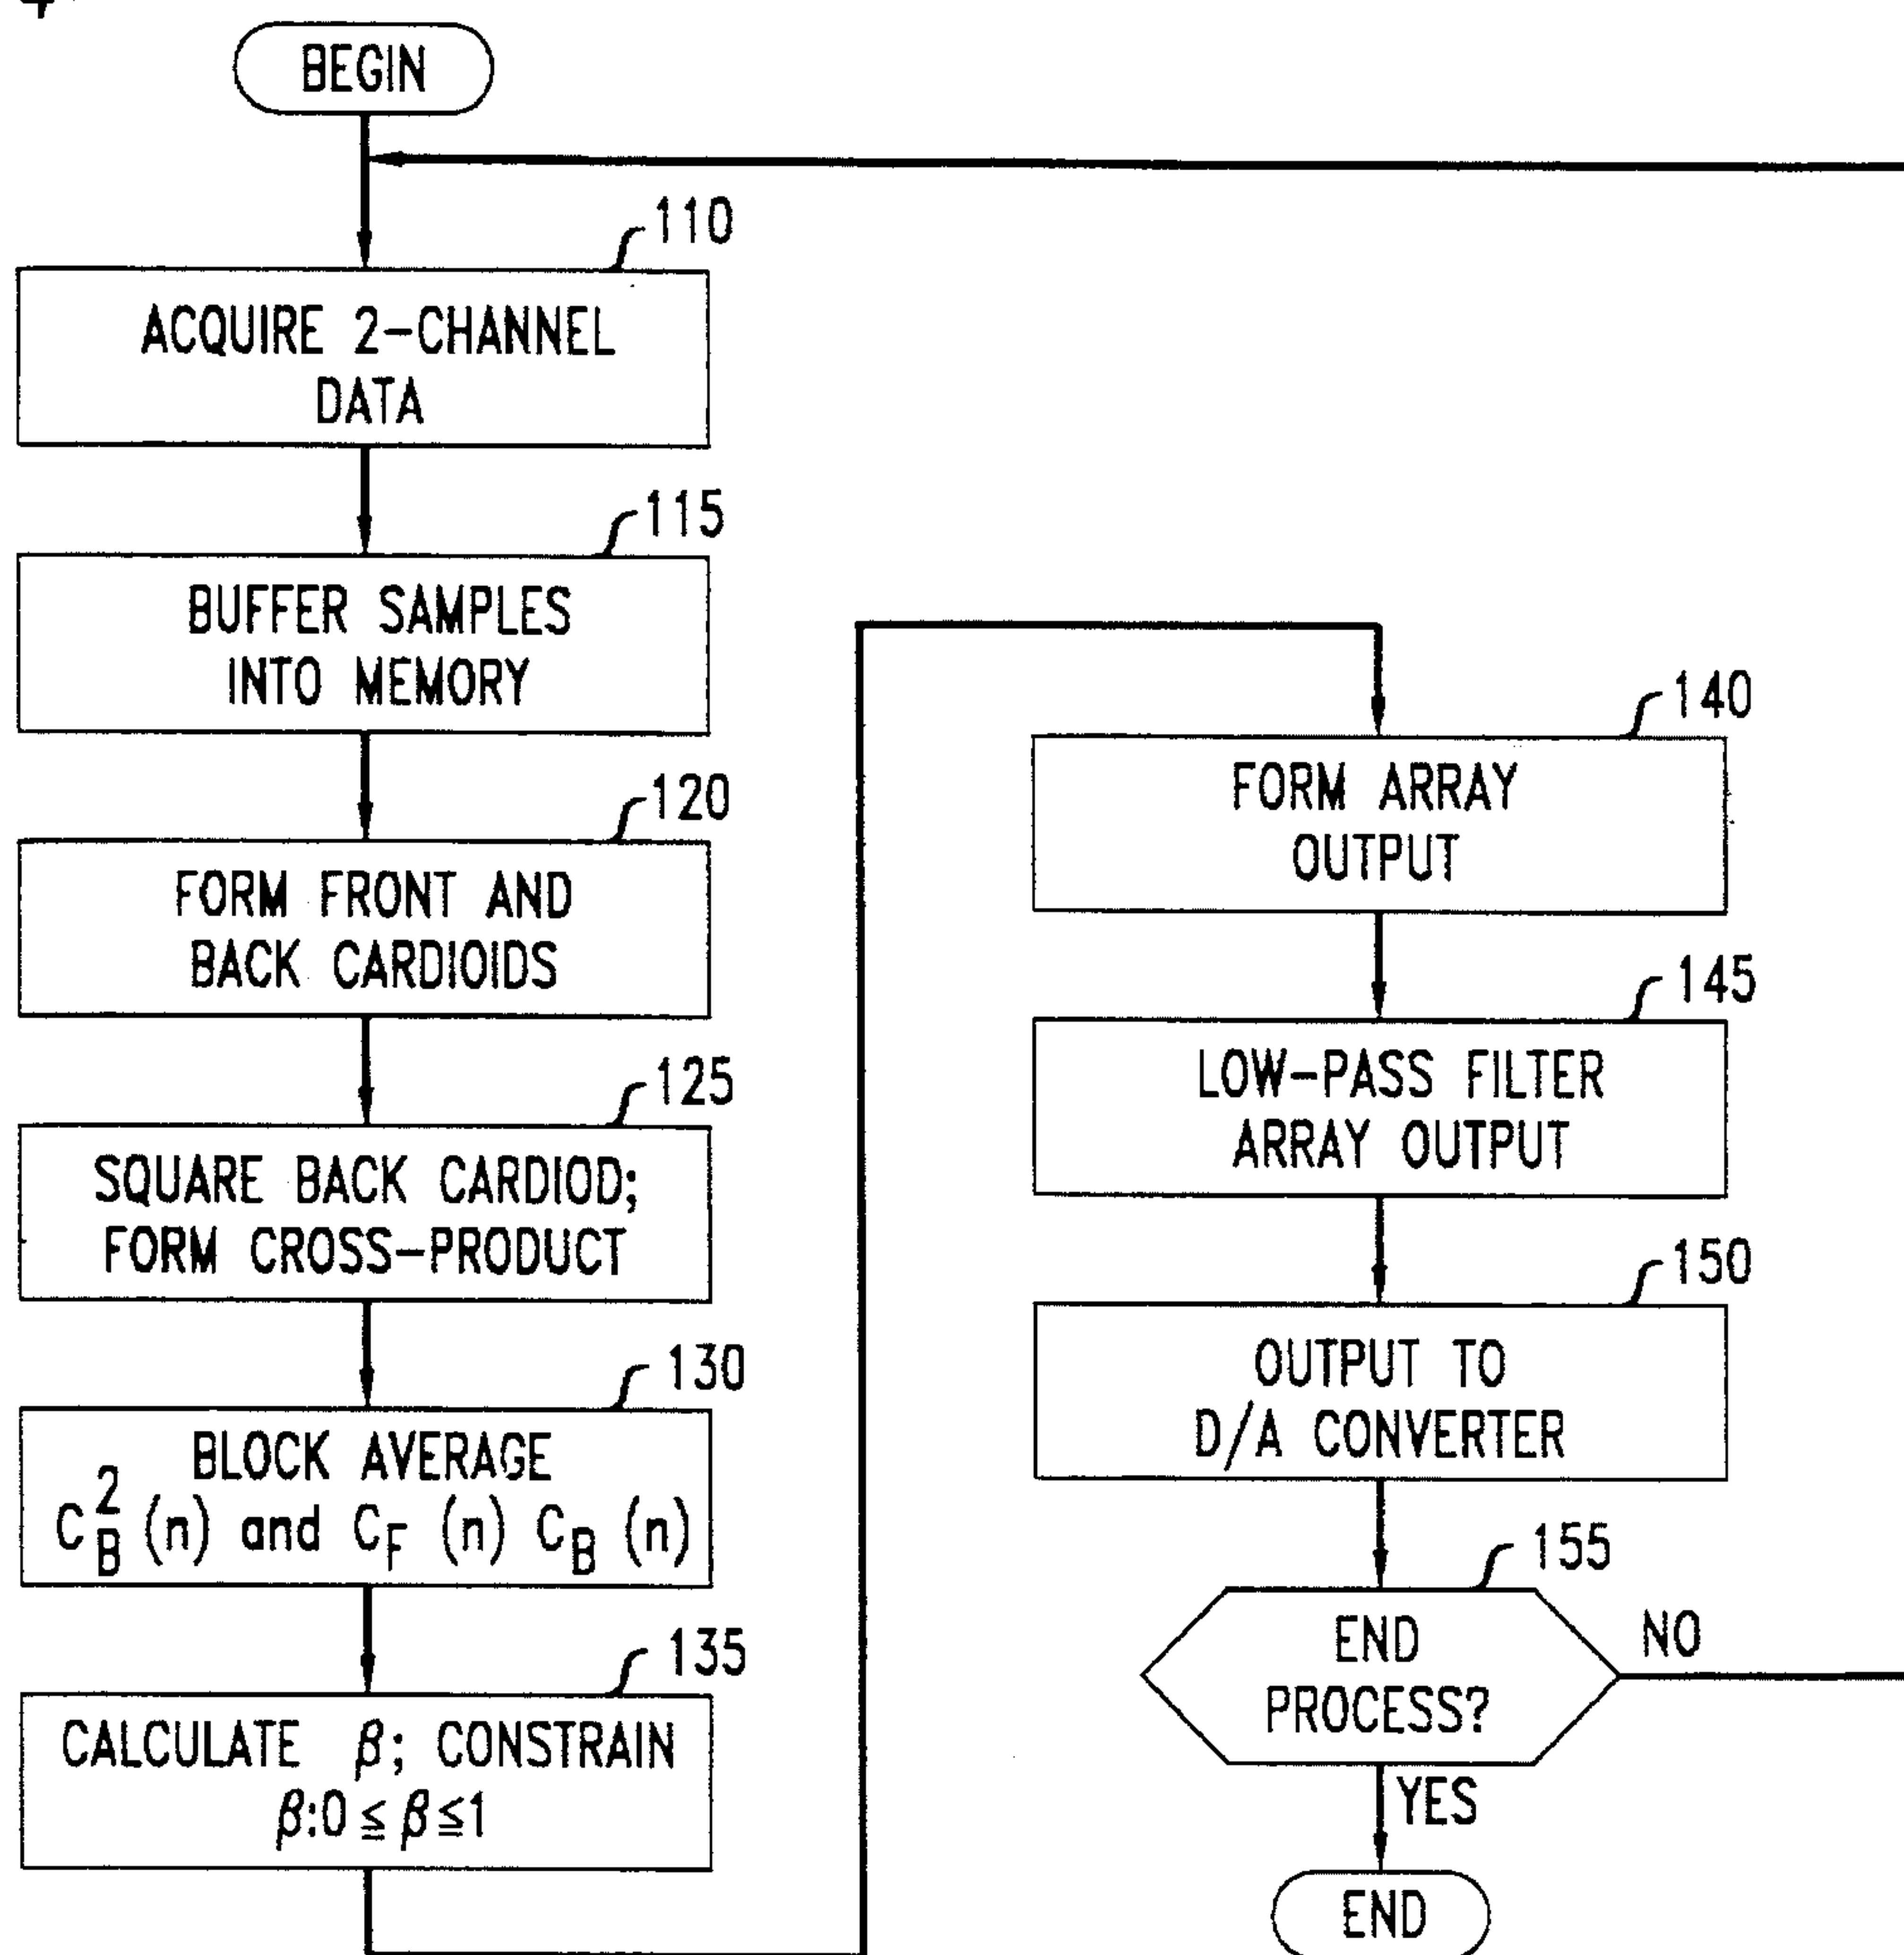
BEGIN

110
ACQUIRE 2-CHANNEL DATA

115
BUFFER SAMPLES INTO MEMORY

120
FORM FRONT AND BACK CARDIOIDS

125
SQUARE BACK CARDIOD; FORM CROSS-PRODUCT

130
BLOCK AVERAGE $C_B^2(n)$ and $C_F(n)\ C_B(n)$

135
CALCULATE $\beta$; CONSTRAIN $\beta: 0 \leq \beta \leq 1$

140
FORM ARRAY OUTPUT

145
LOW-PASS FILTER ARRAY OUTPUT

150
OUTPUT TO D/A CONVERTER

155
END PROCESS?

NO

YES

END